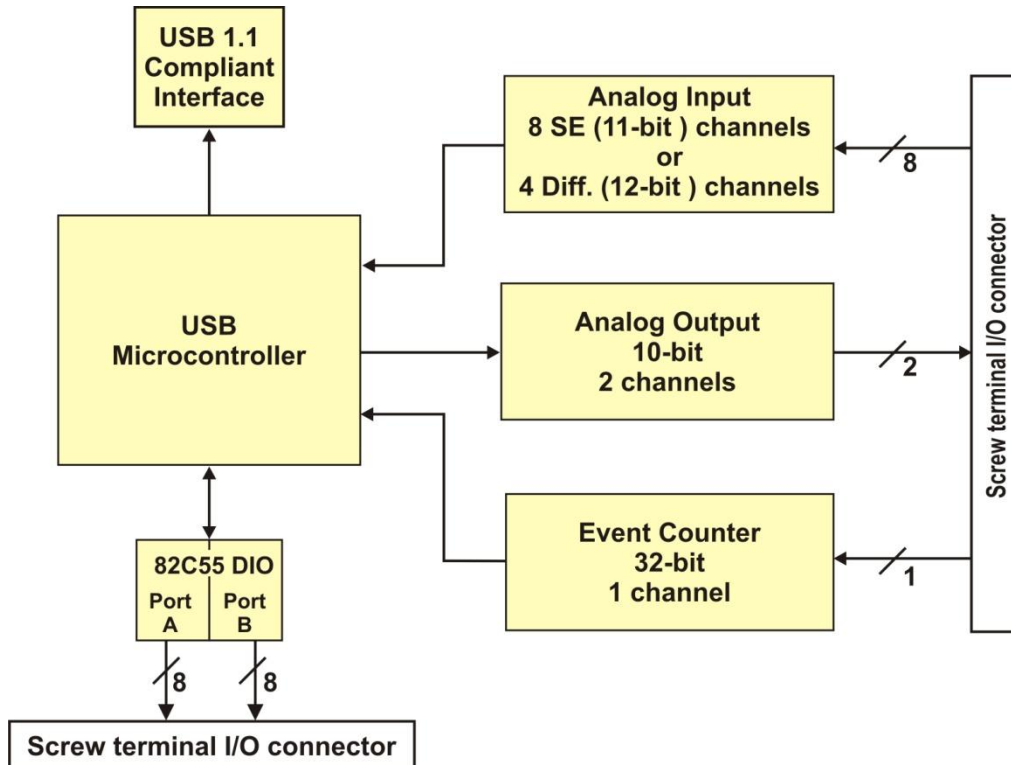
USB 1.1 Compliant Interface

Analog Input
8 SE (11-bit ) channels
or
4 Diff. (12-bit ) channels

8

Screw terminal I/O connector

USB Microcontroller

Analog Output
10-bit
2 channels

2

Event Counter
32-bit
1 channel

1

82C55 DIO
Port A
Port B

8
8

Screw terminal I/O connector